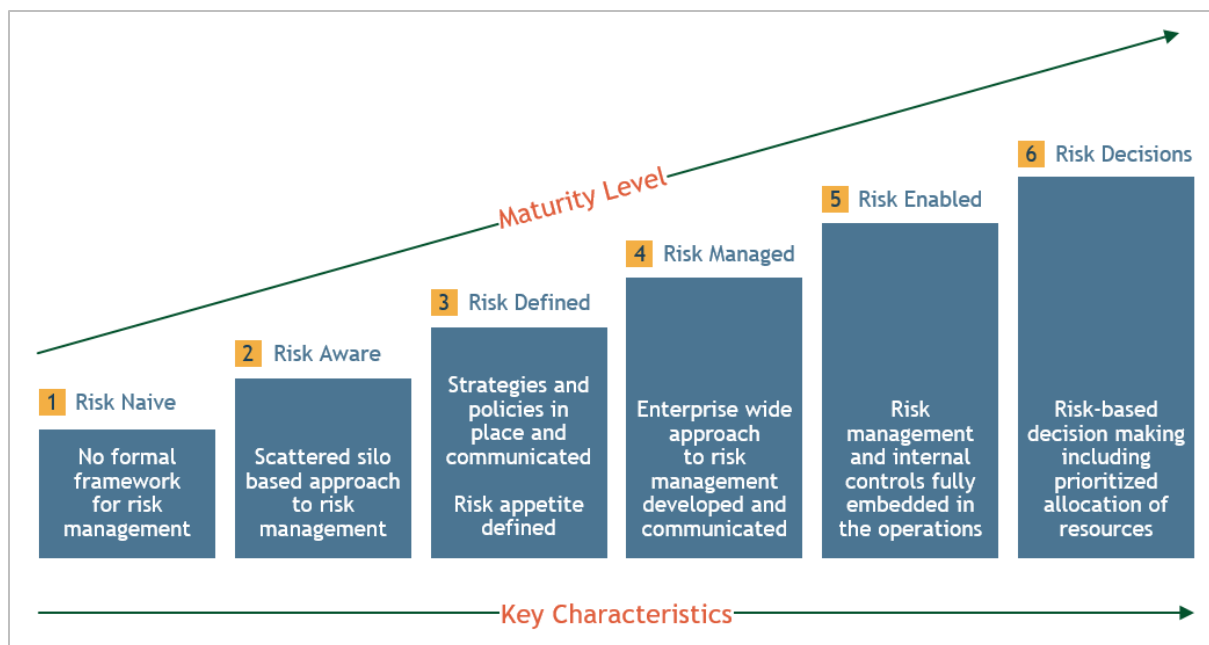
Maturity Level

1 Risk Naive

No formal framework for risk management

2 Risk Aware

Scattered silo based approach to risk management

3 Risk Defined

Strategies and policies in place and communicated

Risk appetite defined

4 Risk Managed

Enterprise wide approach to risk management developed and communicated

5 Risk Enabled

Risk management and internal controls fully embedded in the operations

6 Risk Decisions

Risk-based decision making including prioritized allocation of resources

Key Characteristics